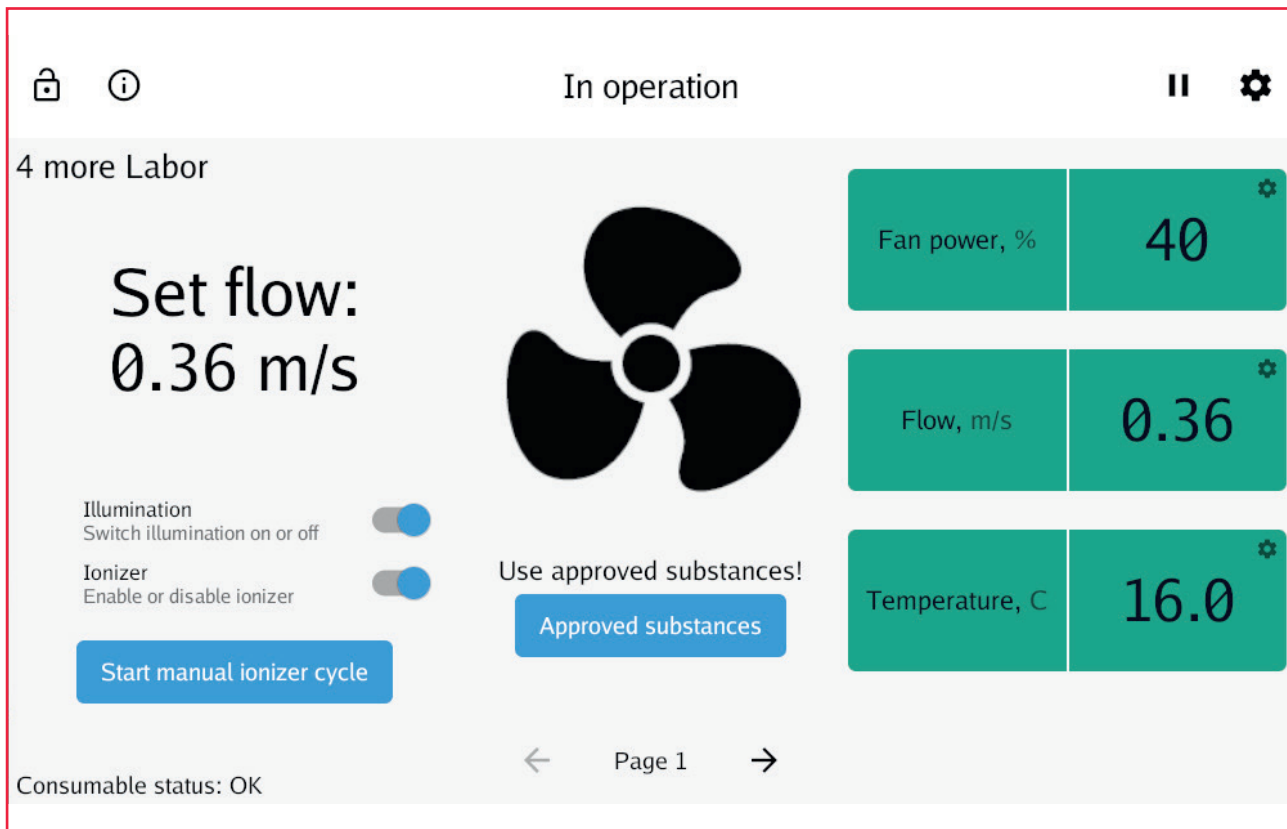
In operation

4 more Labor

Set flow:
0.36 m/s

Illumination
Switch illumination on or off

Ionizer
Enable or disable ionizer

Start manual ionizer cycle

Use approved substances!

Approved substances

| Fan power, % | 40 |
|---|---|
| Flow, m/s | 0.36 |
| Temperature, C | 16.0 |

← Page 1 →

Consumable status: OK